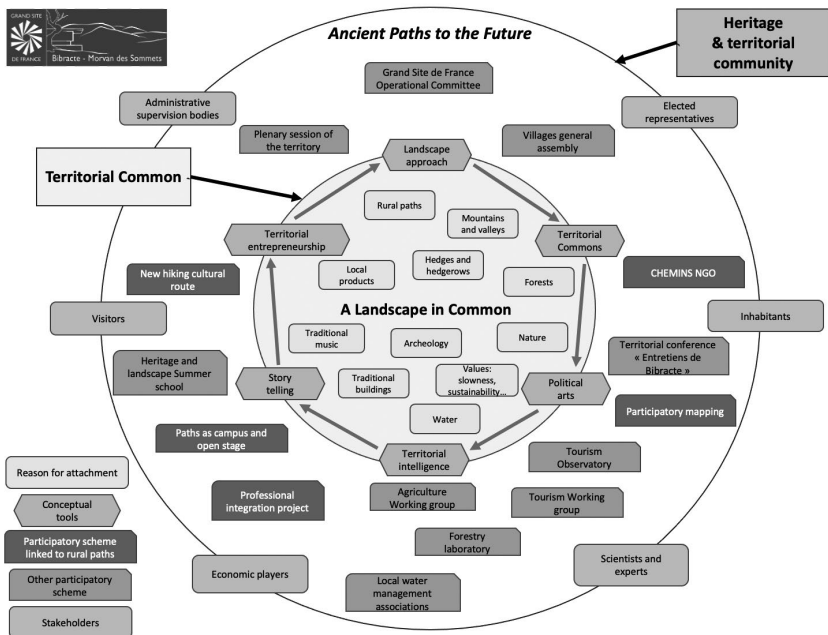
GRAND SITE DE FRANCE Bibracte · Morvan des Sommets

Ancient Paths to the Future

Heritage & territorial community

Grand Site de France Operational Committee

Administrative supervision bodies

Elected representatives

Plenary session of the territory

Villages general assembly

Territorial Common

Landscape approach

Rural paths

Mountains and valleys

Territorial entrepreneurship

Territorial Commons

Local products

Hedges and hedgerows

Forests

New hiking cultural route

CHEMINS NGO

A Landscape in Common

Visitors

Inhabitants

Traditional music

Archeology

Nature

Territorial conference « Entretiens de Bibracte »

Heritage and landscape Summer school

Story telling

Traditional buildings

Values: slowness, sustainability...

Political arts

Participatory mapping

Water

Paths as campus and open stage

Territorial intelligence

Tourism Observatory

Reason for attachment

Professional integration project

Agriculture Working group

Tourism Working group

Conceptual tools

Participatory scheme linked to rural paths

Forestry laboratory

Scientists and experts

Other participatory scheme

Economic players

Local water management associations

Stakeholders